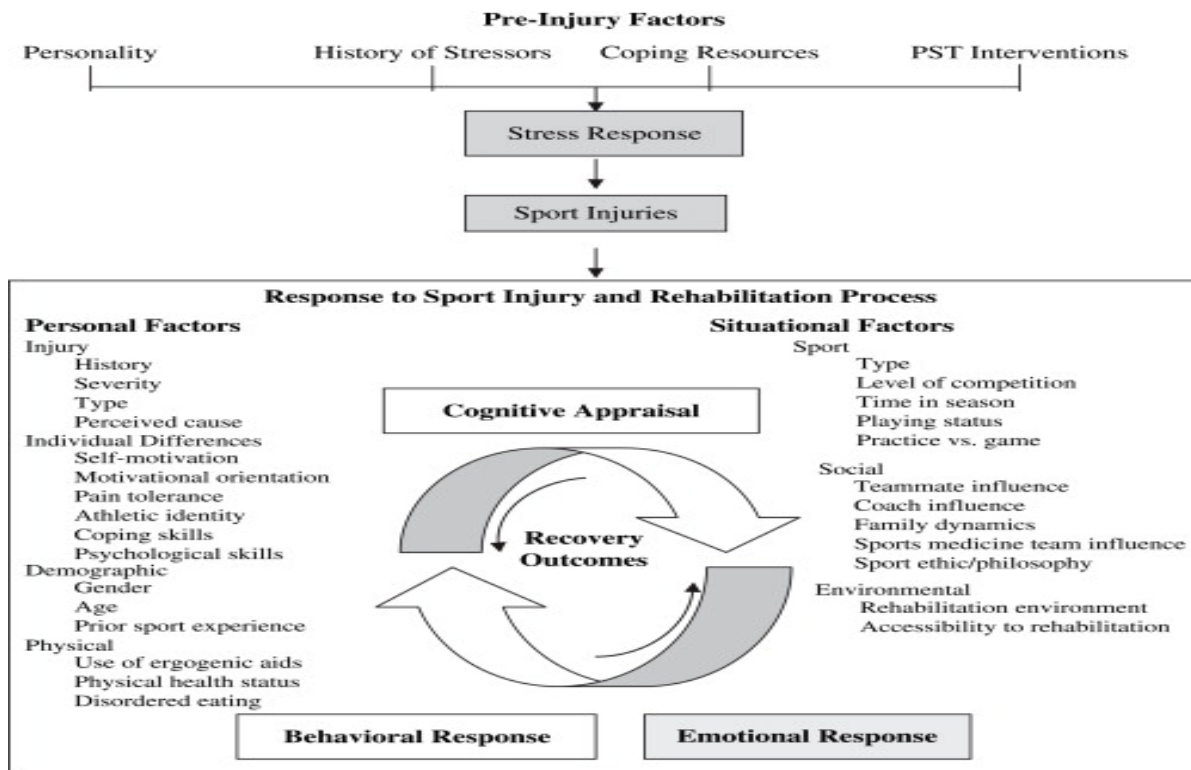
Pre-Injury Factors

Personality

History of Stressors

Coping Resources

PST Interventions

Stress Response

Sport Injuries

Response to Sport Injury and Rehabilitation Process

Personal Factors
Injury
History
Severity
Type
Perceived cause
Individual Differences
Self-motivation
Motivational orientation
Pain tolerance
Athletic identity
Coping skills
Psychological skills
Demographic
Gender
Age
Prior sport experience
Physical
Use of ergogenic aids
Physical health status
Disordered eating

Cognitive Appraisal

Recovery Outcomes

Situational Factors
Sport
Type
Level of competition
Time in season
Playing status
Practice vs. game
Social
Teammate influence
Coach influence
Family dynamics
Sports medicine team influence
Sport ethic/philosophy
Environmental
Rehabilitation environment
Accessibility to rehabilitation

Behavioral Response

Emotional Response